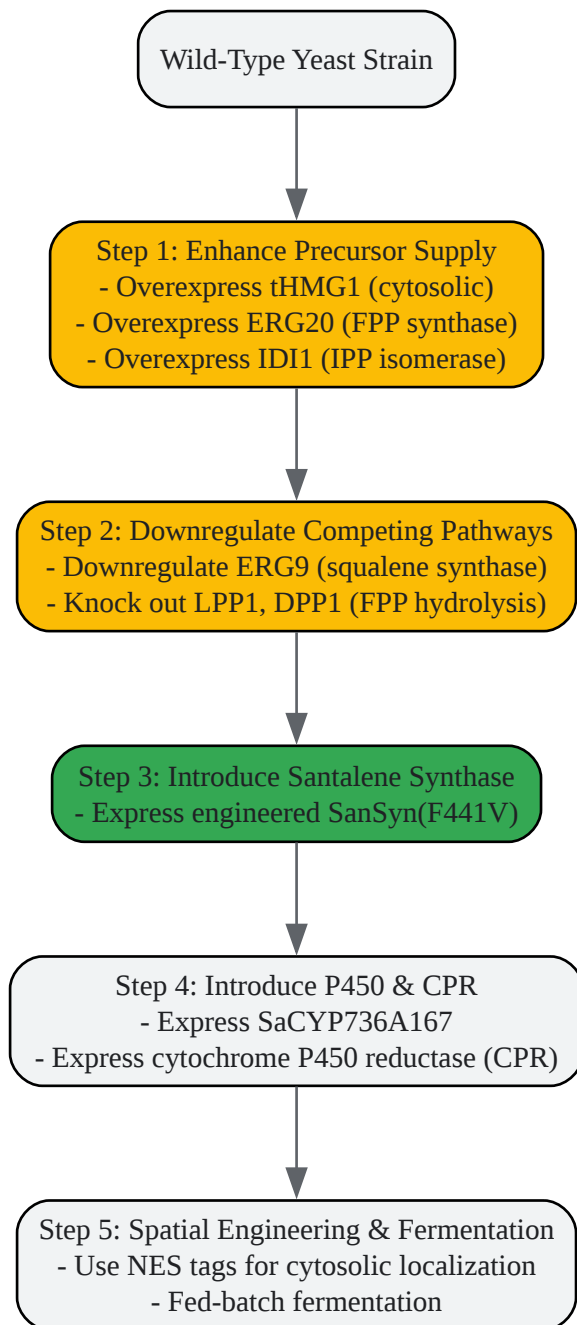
Wild-Type Yeast Strain

Step 1: Enhance Precursor Supply
- Overexpress tHMG1 (cytosolic)
- Overexpress ERG20 (FPP synthase)
- Overexpress IDI1 (IPP isomerase)

Step 2: Downregulate Competing Pathways
- Downregulate ERG9 (squalene synthase)
- Knock out LPP1, DPP1 (FPP hydrolysis)

Step 3: Introduce Santalene Synthase
- Express engineered SanSyn(F441V)

Step 4: Introduce P450 & CPR
- Express SaCYP736A167
- Express cytochrome P450 reductase (CPR)

Step 5: Spatial Engineering & Fermentation
- Use NES tags for cytosolic localization
- Fed-batch fermentation